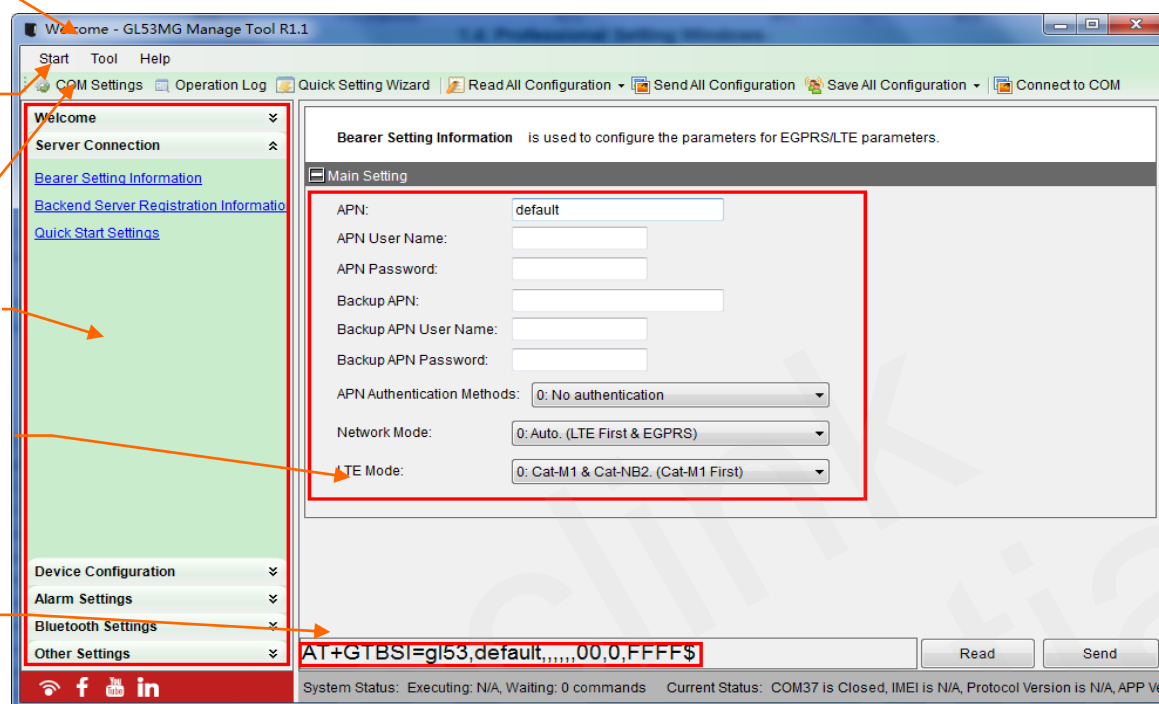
Welcome - GL53MG Manage Tool R1.1

1.4. Professional Setting Windows

Start Tool Help

COM Settings Operation Log Quick Setting Wizard Read All Configuration Send All Configuration Save All Configuration Connect to COM

Welcome
Server Connection
Bearer Setting Information
Backend Server Registration Informatio
Quick Start Settings

Bearer Setting Information is used to configure the parameters for EGPRS/LTE parameters.

Main Setting

APN: default
APN User Name:
APN Password:
Backup APN:
Backup APN User Name:
Backup APN Password:
APN Authentication Methods: 0: No authentication
Network Mode: 0: Auto. (LTE First & EGPRS)
LTE Mode: 0: Cat-M1 & Cat-NB2. (Cat-M1 First)

Device Configuration
Alarm Settings
Bluetooth Settings
Other Settings

AT+GTBSI=gl53,default,,,,,,00,0,FFFF$

Read
Send

System Status: Executing: N/A, Waiting: 0 commands Current Status: COM37 is Closed, IMEI is N/A, Protocol Version is N/A, APP Ve